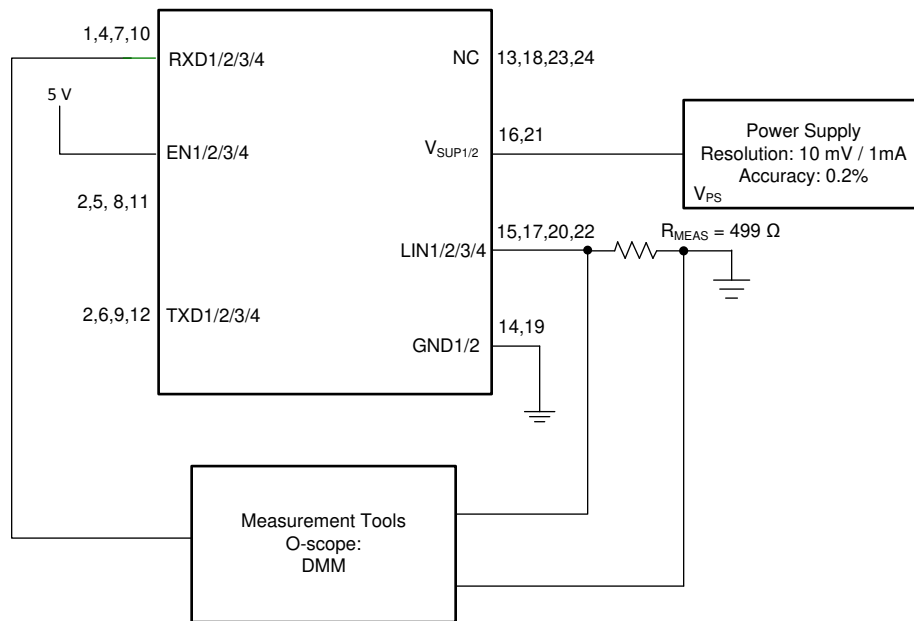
1,4,7,10
RXD1/2/3/4
NC
13,18,23,24

5 V
EN1/2/3/4
$V_{SUP1/2}$
16,21

Power Supply
Resolution: 10 mV / 1mA
Accuracy: 0.2%
$V_{PS}$

2,5, 8,11
LIN1/2/3/4
15,17,20,22
$R_{MEAS}$ = 499 Ω

2,6,9,12
TXD1/2/3/4
14,19
GND1/2

Measurement Tools
O-scope:
DMM